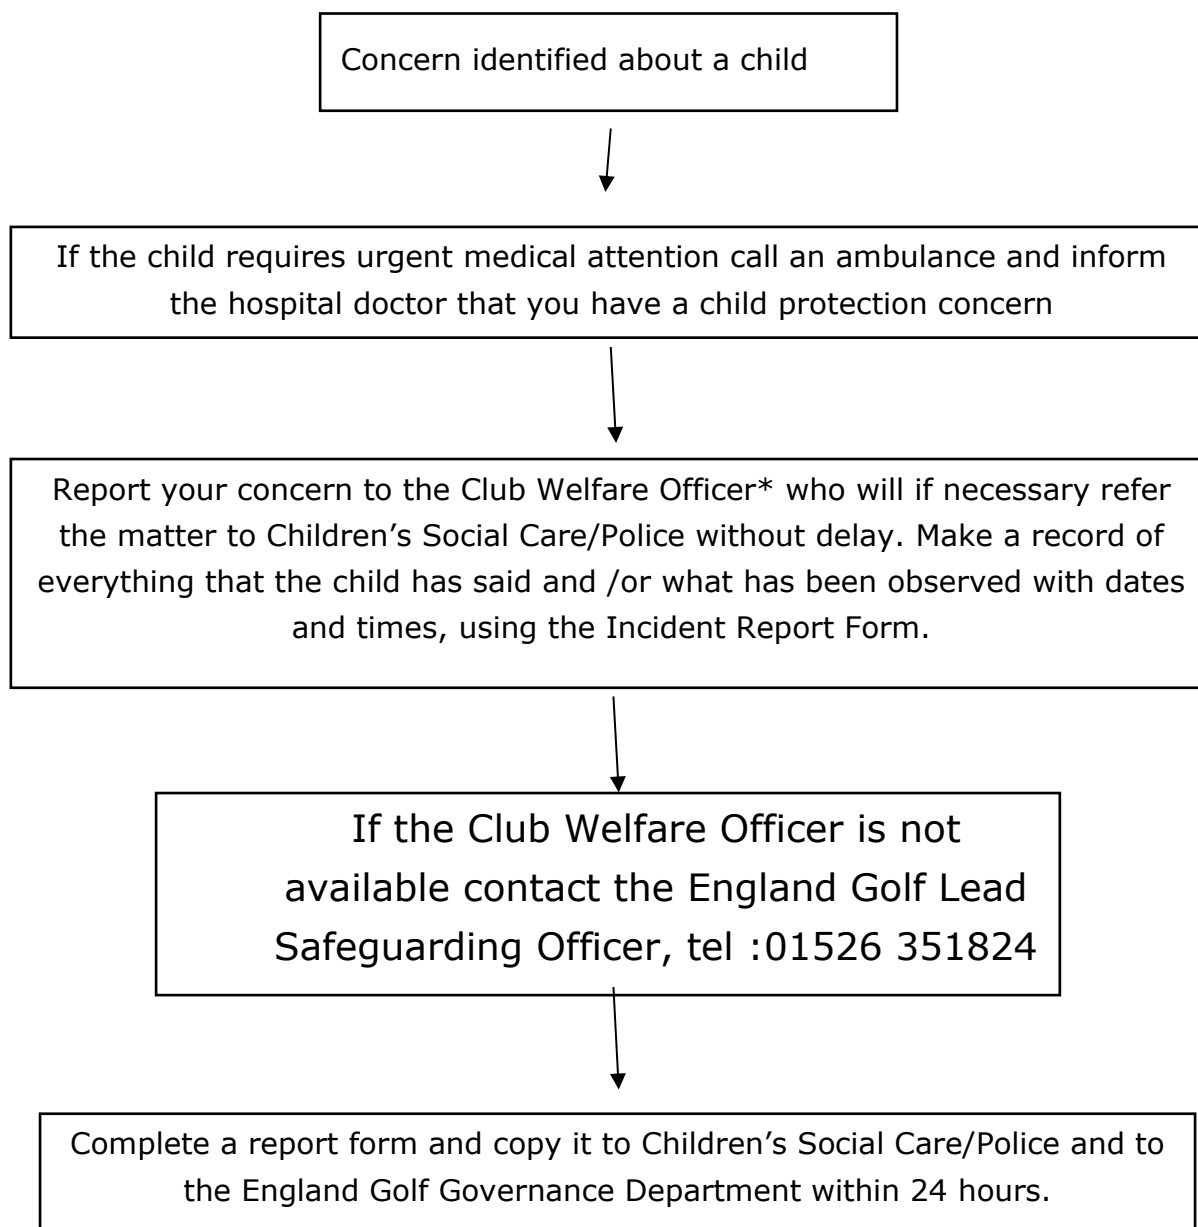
Concern identified about a child

If the child requires urgent medical attention call an ambulance and inform the hospital doctor that you have a child protection concern

Report your concern to the Club Welfare Officer* who will if necessary refer the matter to Children's Social Care/Police without delay. Make a record of everything that the child has said and /or what has been observed with dates and times, using the Incident Report Form.

If the Club Welfare Officer is not available contact the England Golf Lead Safeguarding Officer, tel :01526 351824

Complete a report form and copy it to Children's Social Care/Police and to the England Golf Governance Department within 24 hours.